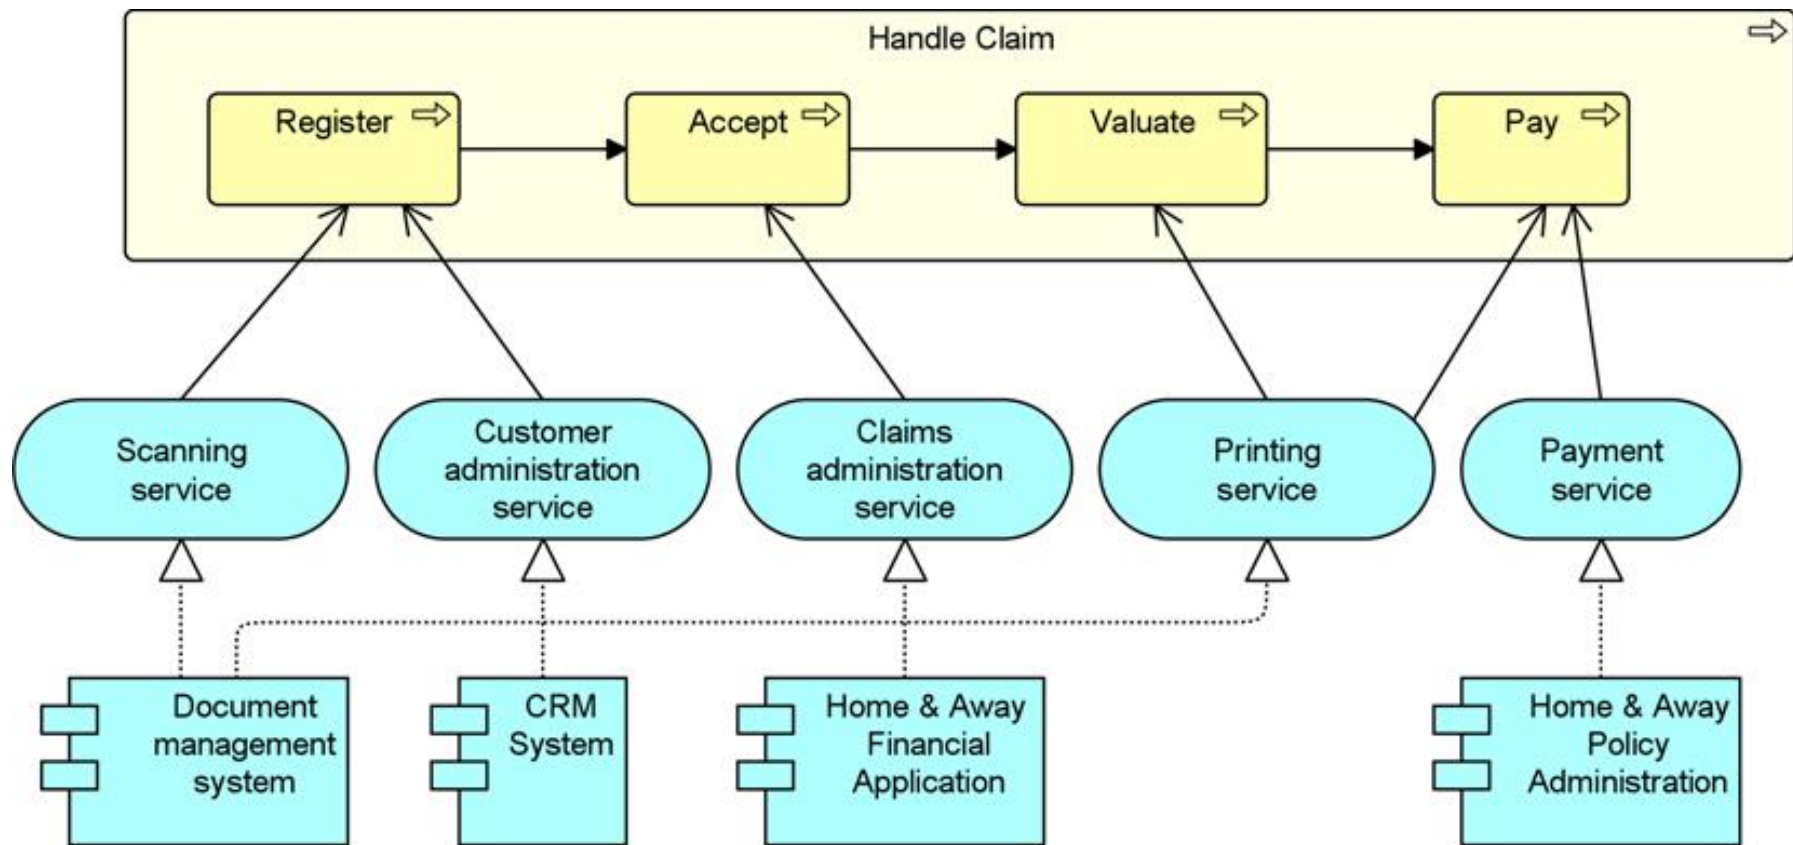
Handle Claim

Register

Accept

Valuate

Pay

Scanning service

Customer administration service

Claims administration service

Printing service

Payment service

Document management system

CRM System

Home & Away Financial Application

Home & Away Policy Administration